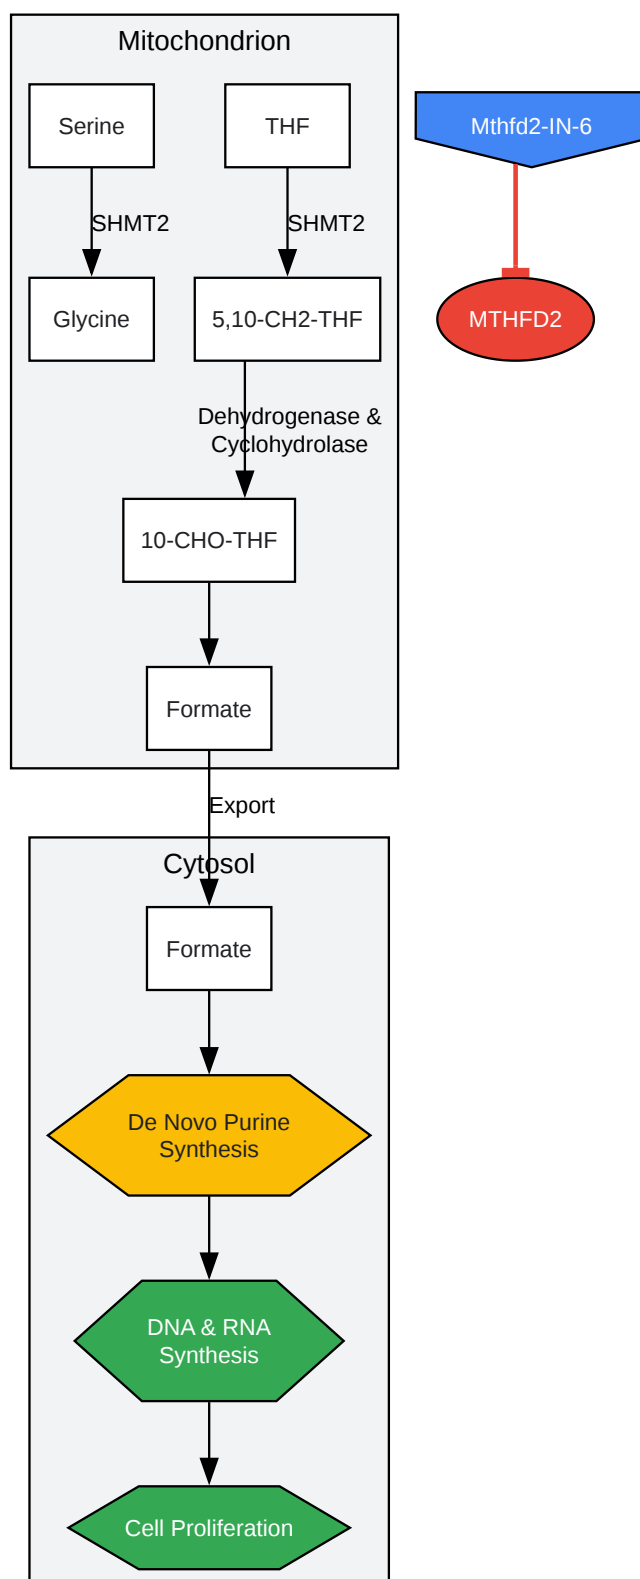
Mitochondrion

Serine

THF

Mthfd2-IN-6

SHMT2

SHMT2

Glycine

5,10-CH2-THF

MTHFD2

Dehydrogenase &
Cyclohydrolase

10-CHO-THF

Formate

Export

Cytosol

Formate

De Novo Purine
Synthesis

DNA & RNA
Synthesis

Cell Proliferation